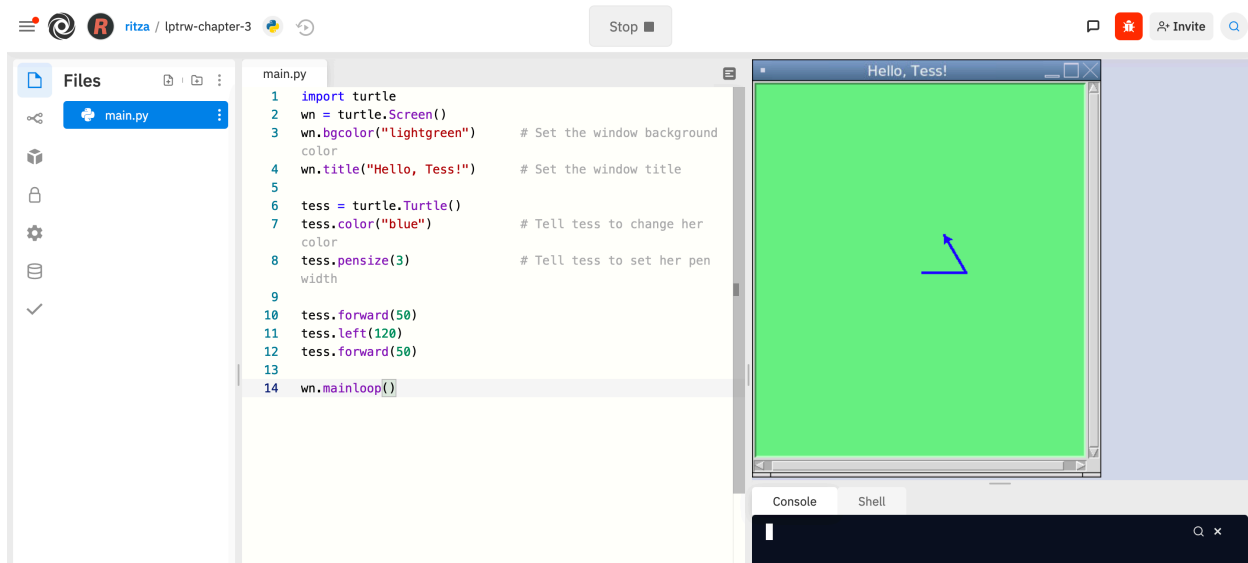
ritza / lptrw-chapter-3

Stop

Invite

Files

main.py

main.py

1 import turtle
2 wn = turtle.Screen()
3 wn.bgcolor("lightgreen") # Set the window background color
4 wn.title("Hello, Tess!") # Set the window title
5
6 tess = turtle.Turtle()
7 tess.color("blue") # Tell tess to change her color
8 tess.pensize(3) # Tell tess to set her pen width
9
10 tess.forward(50)
11 tess.left(120)
12 tess.forward(50)
13
14 wn.mainloop()

Hello, Tess!

Console Shell